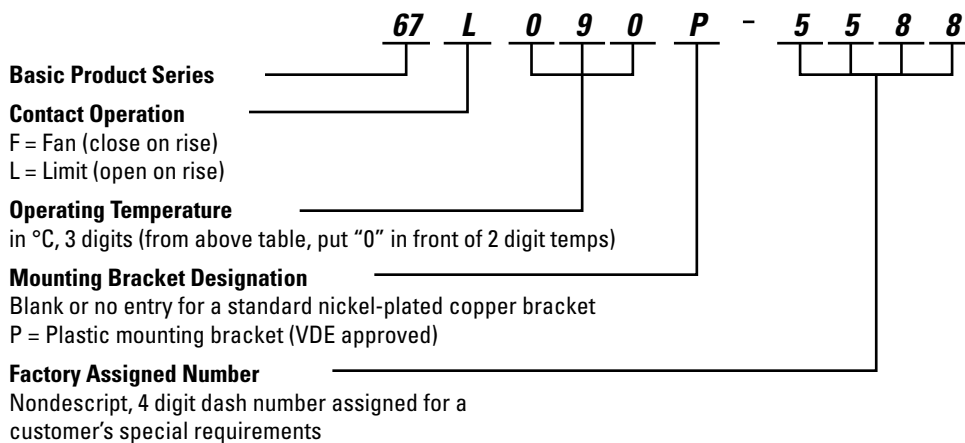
67 L 0 9 0 P - 5 5 8 8

**Basic Product Series**

**Contact Operation**
F = Fan (close on rise)
L = Limit (open on rise)

**Operating Temperature**
in °C, 3 digits (from above table, put "0" in front of 2 digit temps)

**Mounting Bracket Designation**
Blank or no entry for a standard nickel-plated copper bracket
P = Plastic mounting bracket (VDE approved)

**Factory Assigned Number**
Nondescript, 4 digit dash number assigned for a customer's special requirements